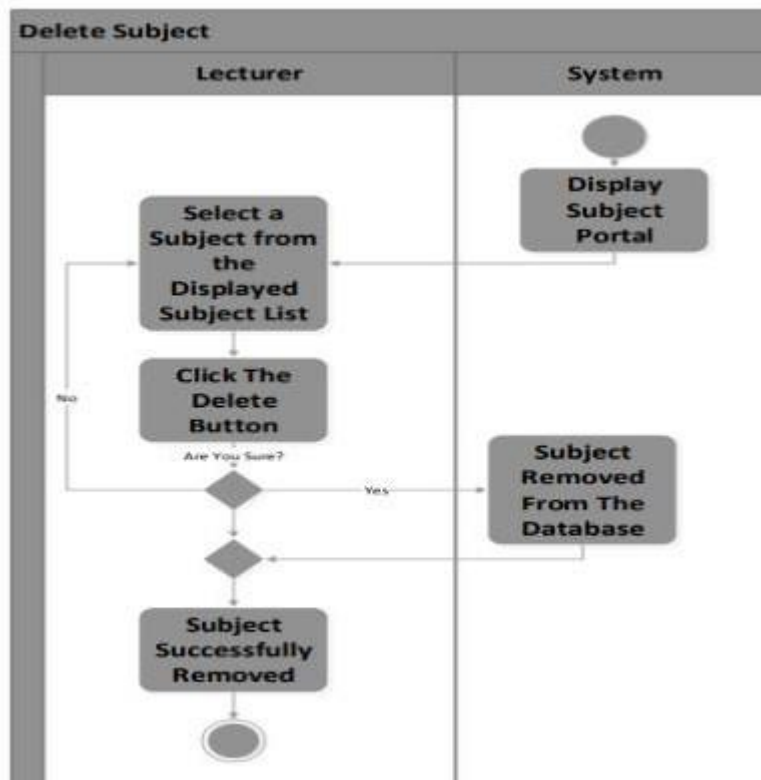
Delete Subject

Lecturer

System

Display Subject Portal

Select a Subject from the Displayed Subject List

Click The Delete Button

No

Are You Sure?

Yes

Subject Removed From The Database

Subject Successfully Removed